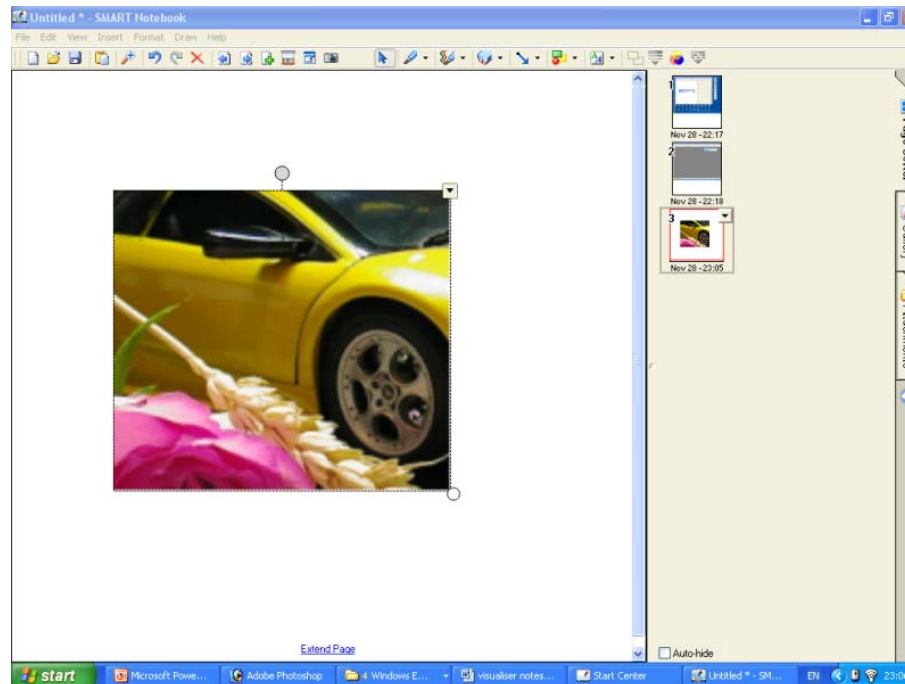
Untitled * - SMART Notebook

File Edit View Insert Format Draw Help

1
Nov 28 - 22:17

2
Nov 28 - 22:18

3
Nov 28 - 23:05

Extend Page

Auto-hide

start | Microsoft Powe... | Adobe Photoshop | 4 Windows E... | visualiser notes... | Start Center | Untitled * - SM... | EN | 23:0